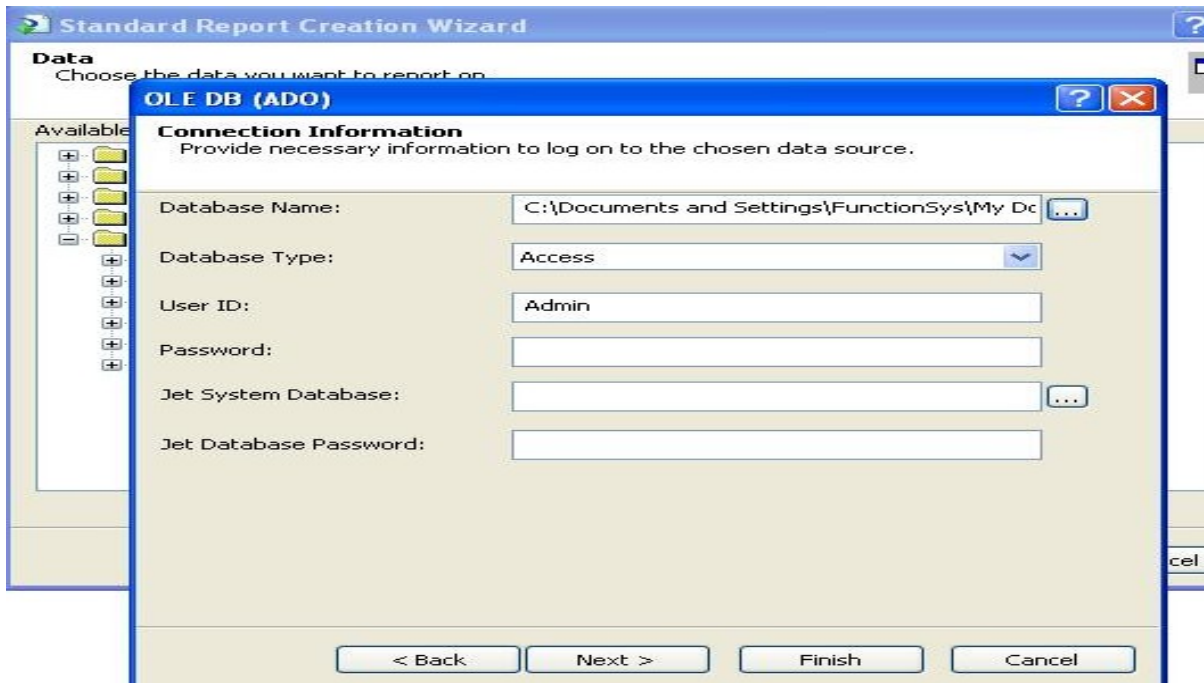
Standard Report Creation Wizard

Data
Choose the data you want to report on

Available

OLE DB (ADO)

Connection Information
Provide necessary information to log on to the chosen data source.

Database Name: C:\Documents and Settings\FunctionSys\My Dc ...

Database Type: Access

User ID: Admin

Password:

Jet System Database: ...

Jet Database Password:

< Back Next > Finish Cancel

cel